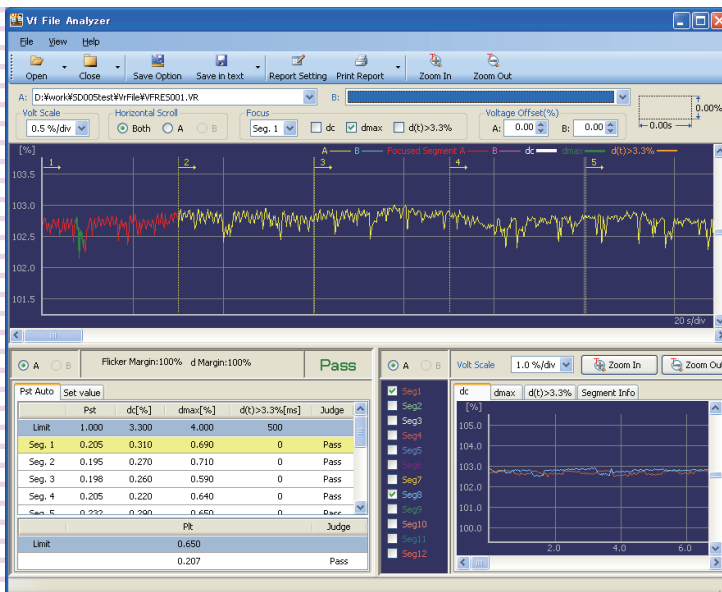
Vf File Analyzer

File View Help

Open Close Save Option Save in text Report Setting Print Report Zoom In Zoom Out

A: D:¥work¥SD005test¥VrFile¥VFRES001.VR B:

0.00%
0.00s

Volt Scale 0.5 %/div
Horizontal Scroll Both A B
Focus Seg. 1 dc dmax d(t)>3.3%
Voltage Offset(%) A: 0.00 B: 0.00

[%]
A B Focused Segment A B dc dmax d(t)>3.3%
1 2 3 4 5
103.5
103.0
102.5
102.0
101.5
20 s/div

A B Flicker Margin:100% d Margin:100% Pass

Pst Auto Set value

| | Pst | dc[%] | dmax[%] | d(t)>3.3%[ms] | Judge |
|---|---|---|---|---|---|
| Limit | 1.000 | 3.300 | 4.000 | 500 | |
| Seg. 1 | 0.205 | 0.310 | 0.690 | 0 | Pass |
| Seg. 2 | 0.195 | 0.270 | 0.710 | 0 | Pass |
| Seg. 3 | 0.198 | 0.260 | 0.590 | 0 | Pass |
| Seg. 4 | 0.205 | 0.220 | 0.640 | 0 | Pass |
| Seg. 5 | 0.232 | 0.290 | 0.650 | 0 | Pass |

| | Plt | Judge |
|---|---|---|
| Limit | 0.650 | |
| | 0.207 | Pass |

A B Volt Scale 1.0 %/div Zoom In Zoom Out

Seg1 Seg2 Seg3 Seg4 Seg5 Seg6 Seg7 Seg8 Seg9 Seg10 Seg11 Seg12

dc dmax d(t)>3.3% Segment Info
[%]
105.0
104.0
103.0
102.0
101.0
100.0
2.0 4.0 6.0